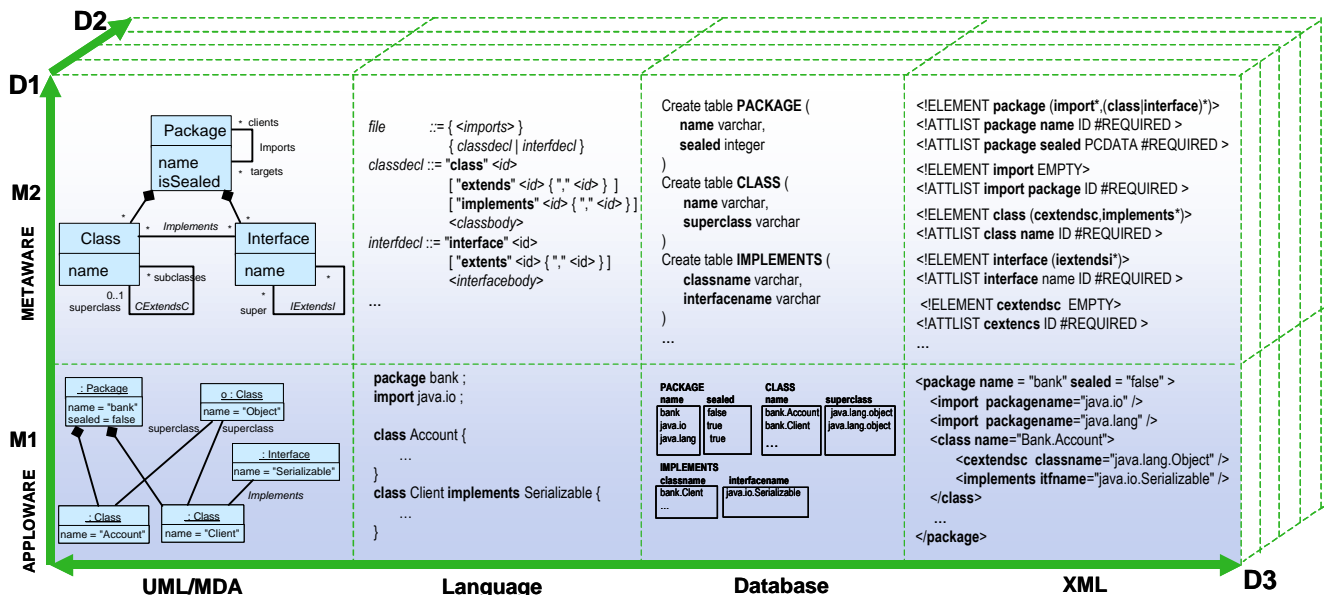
D2

D1

M2

METAWARE

M1

APPLOWARE

Package
name
isSealed
* clients
Imports
* targets
*
*
Class
name
* Implements *
Interface
name
* subclasses
0..1
superclass
CExtendsC
*
*
super
IExtendsI

file ::= { <imports> }
{ classdecl | interfdecl }
classdecl ::= "class" <id>
[ "extends" <id> { "," <id> } ]
[ "implements" <id> { "," <id> } ]
<classbody>
interfdecl ::= "interface" <id>
[ "extents" <id> { "," <id> } ]
<interfacebody>
...

Create table PACKAGE (
name varchar,
sealed integer
)
Create table CLASS (
name varchar,
superclass varchar
)
Create table IMPLEMENTS (
classname varchar,
interfacename varchar
)
...

<!ELEMENT package (import*,(class|interface)*)>
<!ATTLIST package name ID #REQUIRED >
<!ATTLIST package sealed PCDATA #REQUIRED >
<!ELEMENT import EMPTY>
<!ATTLIST import package ID #REQUIRED >
<!ELEMENT class (cextendsc,implements*)>
<!ATTLIST class name ID #REQUIRED >
<!ELEMENT interface (iextendsi*)>
<!ATTLIST interface name ID #REQUIRED >
<!ELEMENT cextendsc EMPTY>
<!ATTLIST cextencs ID #REQUIRED >
...

: Package
name = "bank"
sealed = false
o : Class
name = "Object"
superclass
superclass
: Interface
name = "Serializable"
Implements
: Class
name = "Account"
: Class
name = "Client"

package bank ;
import java.io ;

class Account {
...
}
class Client implements Serializable {
...
}

PACKAGE
| name | sealed |
|---|---|
| bank | false |
| java.io | true |
| java.lang | true |

CLASS
| name | superclass |
|---|---|
| bank.Account | java.lang.object |
| bank.Client | java.lang.object |

IMPLEMENTS
| classname | interfacename |
|---|---|
| bank.Client | java.io.Serializable |
| ... | |

<package name = "bank" sealed = "false" >
<import packagename="java.io" />
<import packagename="java.lang" />
<class name="Bank.Account">
<cextendsc classname="java.lang.Object" />
<implements itfname="java.io.Serializable" />
</class>
...
</package>

UML/MDA
Language
Database
XML
D3